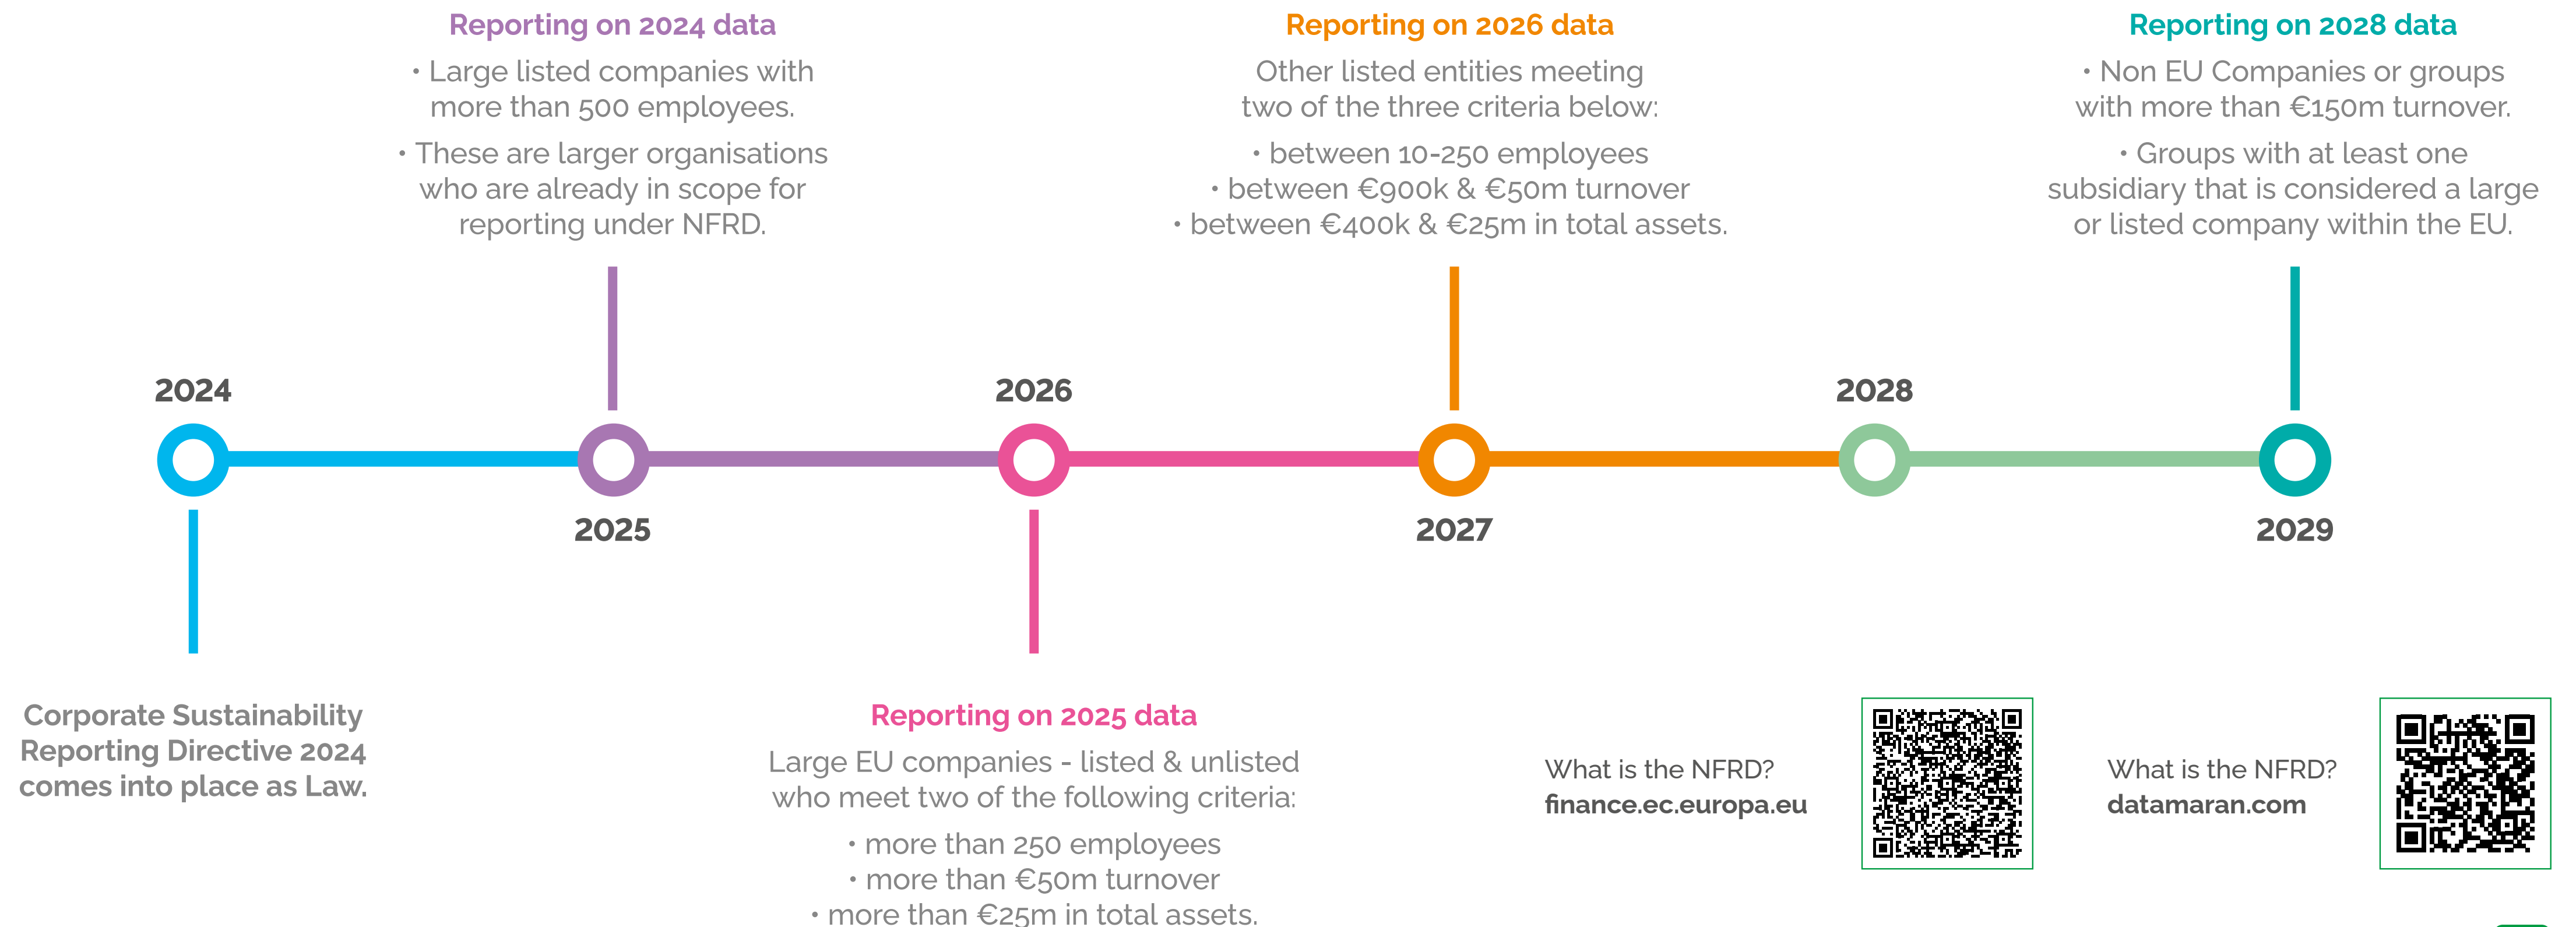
Reporting on 2024 data

• Large listed companies with more than 500 employees.

• These are larger organisations who are already in scope for reporting under NFRD.

Reporting on 2026 data

Other listed entities meeting two of the three criteria below:

• between 10-250 employees
• between €900k & €50m turnover
• between €400k & €25m in total assets.

Reporting on 2028 data

• Non EU Companies or groups with more than €150m turnover.

• Groups with at least one subsidiary that is considered a large or listed company within the EU.

2024

2025

2026

2027

2028

2029

Corporate Sustainability Reporting Directive 2024 comes into place as Law.

Reporting on 2025 data

Large EU companies - listed & unlisted who meet two of the following criteria:

• more than 250 employees
• more than €50m turnover
• more than €25m in total assets.

What is the NFRD?
finance.ec.europa.eu

What is the NFRD?
datamaran.com